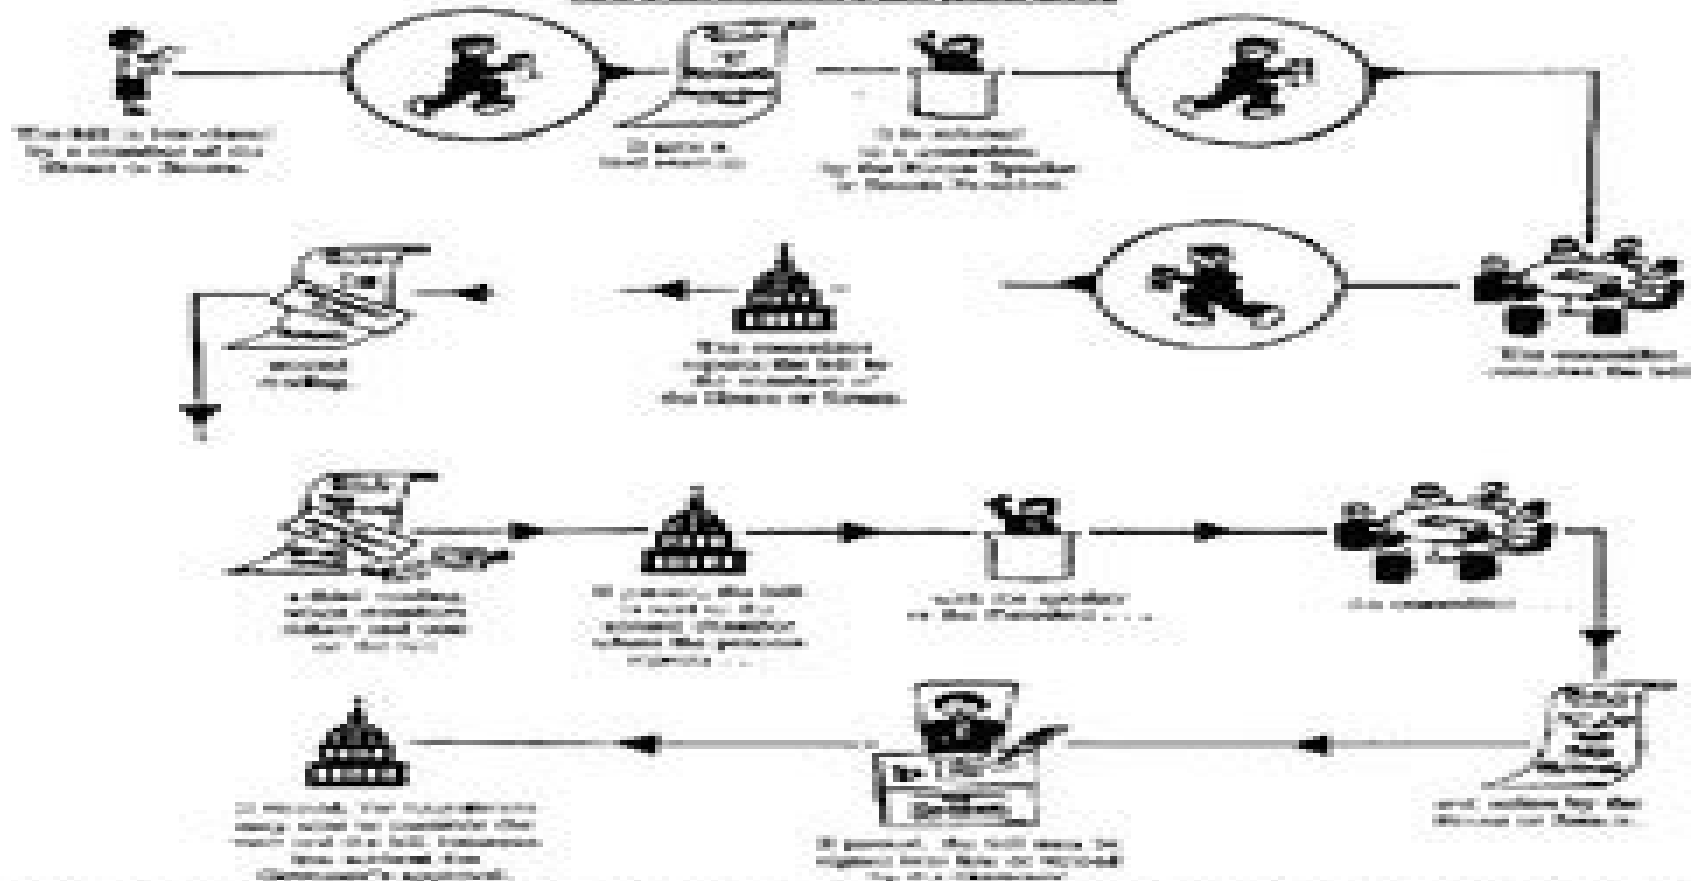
The bill is introduced by a member of the House or Senate.

It gets a first reading.

It is referred to a committee by the House Speaker or Senate President.

The committee considers the bill.

The committee reports the bill to the members of the House or Senate.

second reading

a third reading, when members debate and vote on the bill.

If passed, the bill is sent to the second chamber where the process repeats . . .

with the speaker or the President . . .

the committee . . .

and voting by the House or Senate.

If passed, the bill may be signed into law or vetoed by the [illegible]

If vetoed, the Legislature may vote to override the veto and the bill becomes law without the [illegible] approval.